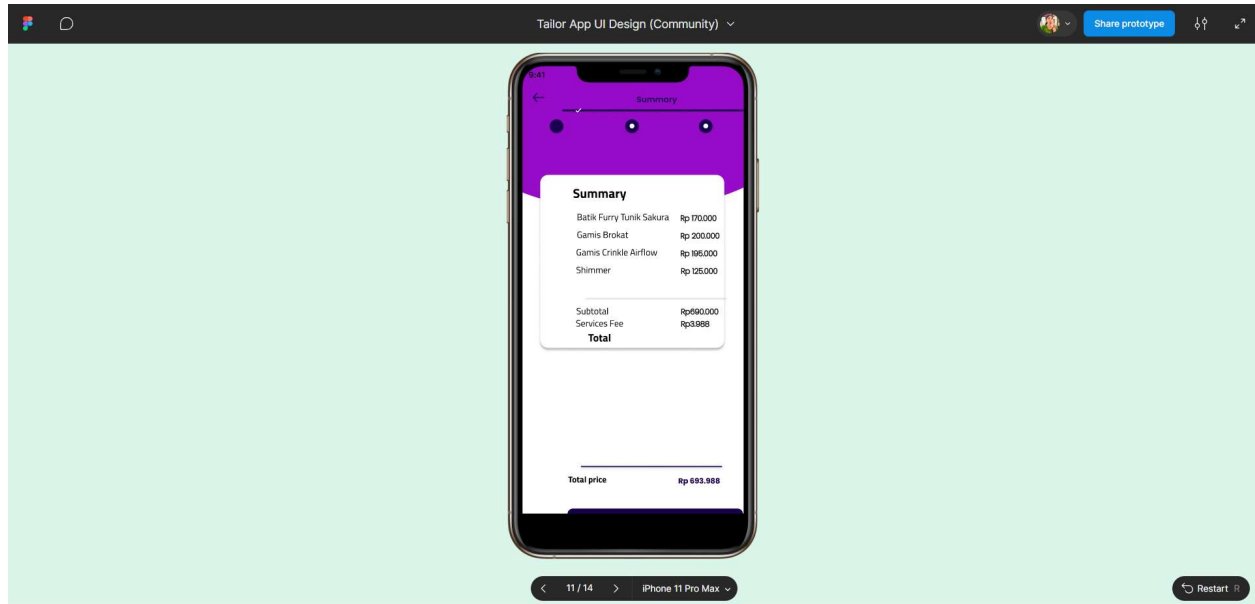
Tailor App UI Design (Community)

Share prototype

9:41

Summary

Summary

Batik Furry Tunik Sakura Rp 170.000
Gamis Brokat Rp 200.000
Gamis Crinkle Airflow Rp 195.000
Shimmer Rp 125.000

Subtotal Rp690.000
Services Fee Rp3.988
Total

Total price Rp 693.988

11 / 14

iPhone 11 Pro Max

Restart R